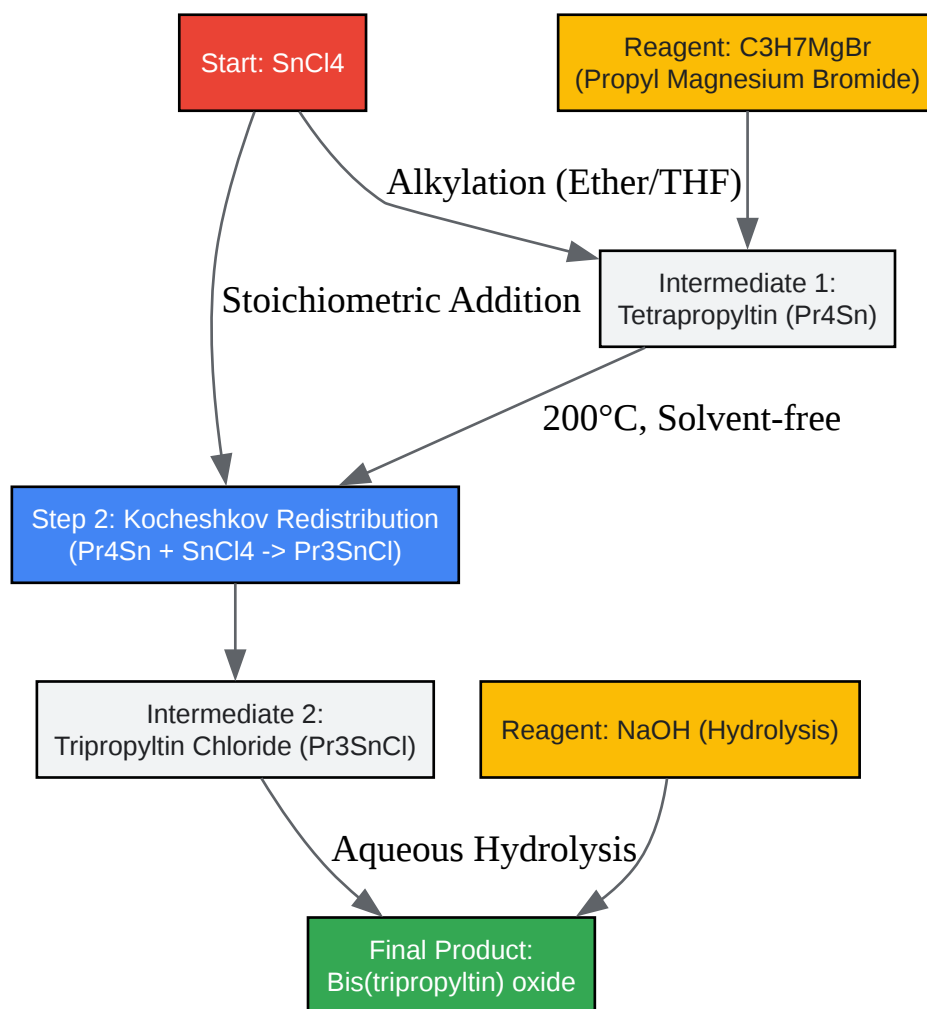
Start: SnCl4

Reagent: C3H7MgBr
(Propyl Magnesium Bromide)

Alkylation (Ether/THF)

Stoichiometric Addition

Intermediate 1:
Tetrapropyltin (Pr4Sn)

200°C, Solvent-free

Step 2: Kocheshkov Redistribution
(Pr4Sn + SnCl4 -> Pr3SnCl)

Intermediate 2:
Tripropyltin Chloride (Pr3SnCl)

Reagent: NaOH (Hydrolysis)

Aqueous Hydrolysis

Final Product:
Bis(tripropyltin) oxide